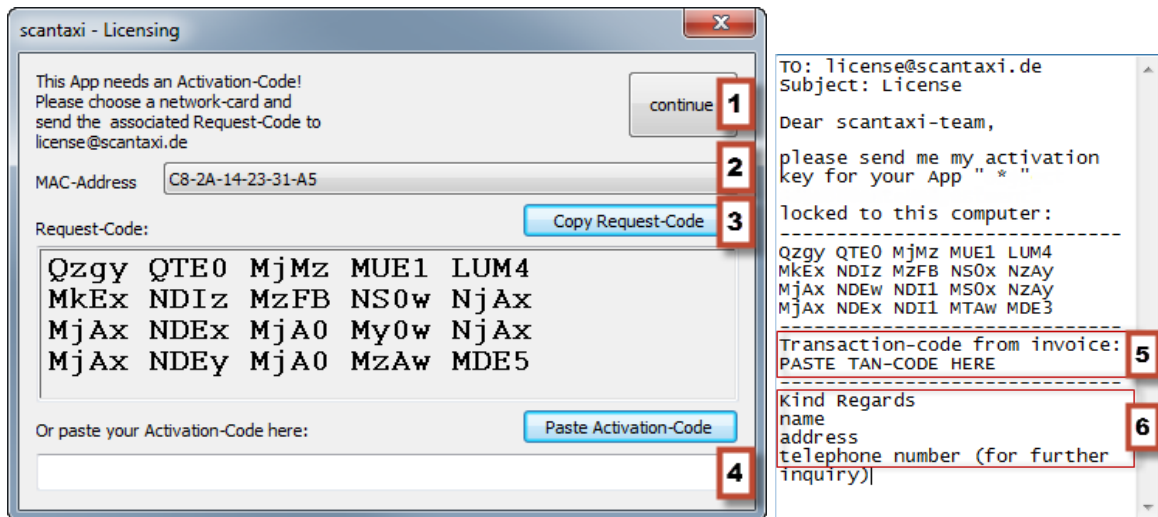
scantaxi - Licensing

This App needs an Activation-Code!
Please choose a network-card and send the associated Request-Code to license@scantaxi.de

continue

1

MAC-Address C8-2A-14-23-31-A5

2

Request-Code:

Copy Request-Code

3

Qzgy QTE0 MjMz MUE1 LUM4
MkEx NDIz MzFB NS0w NjAx
MjAx NDEx MjA0 My0w NjAx
MjAx NDEy MjA0 MzAw MDE5

Or paste your Activation-Code here:

Paste Activation-Code

4

TO: license@scantaxi.de
Subject: License

Dear scantaxi-team,

please send me my activation key for your App " * "

locked to this computer:
-------------------------------
Qzgy QTE0 MjMz MUE1 LUM4
MkEx NDIz MzFB NS0x NzAy
MjAx NDEw NDI1 MS0x NzAy
MjAx NDEx NDI1 MTAw MDE3
-------------------------------
Transaction-code from invoice:
PASTE TAN-CODE HERE

5

-------------------------------
Kind Regards
name
address
telephone number (for further inquiry)

6